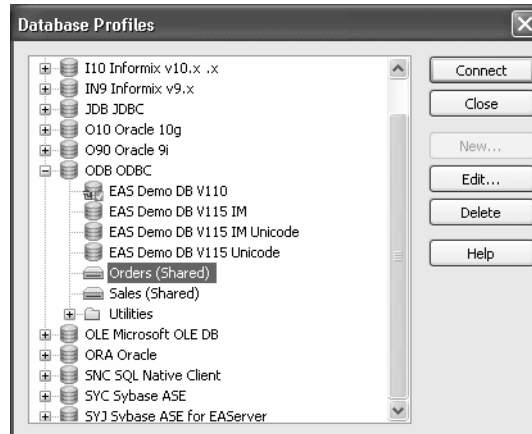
Database Profiles

I10 Informix v10.x .x
IN9 Informix v9.x
JDB JDBC
O10 Oracle 10g
O90 Oracle 9i
ODB ODBC
EAS Demo DB V110
EAS Demo DB V115 IM
EAS Demo DB V115 IM Unicode
EAS Demo DB V115 Unicode
Orders (Shared)
Sales (Shared)
Utilities
OLE Microsoft OLE DB
ORA Oracle
SNC SQL Native Client
SYC Sybase ASE
SYJ Sybase ASE for EAServer

Connect
Close
New...
Edit...
Delete
Help